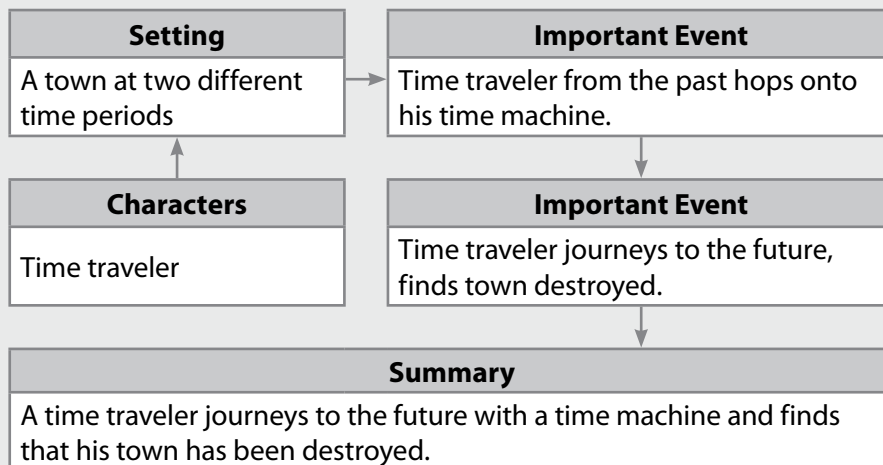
Setting

A town at two different time periods

Characters

Time traveler

Important Event

Time traveler from the past hops onto his time machine.

Important Event

Time traveler journeys to the future, finds town destroyed.

Summary

A time traveler journeys to the future with a time machine and finds that his town has been destroyed.